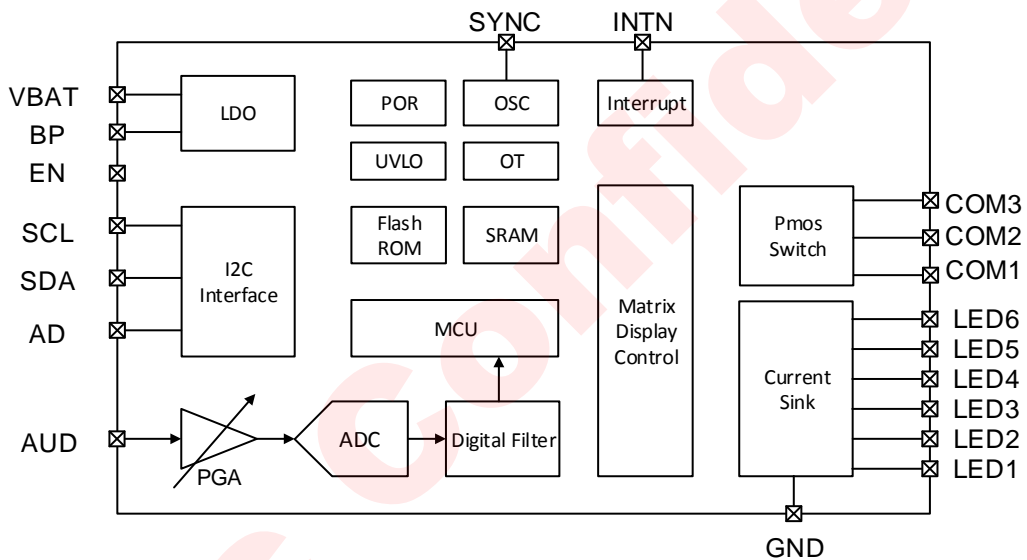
SYNC
INTN
VBAT
BP
EN
SCL
SDA
AD
AUD
LDO
POR
OSC
Interrupt
UVLO
OT
Flash ROM
SRAM
I2C Interface
MCU
Matrix Display Control
Pmos Switch
Current Sink
ADC
Digital Filter
PGA
COM3
COM2
COM1
LED6
LED5
LED4
LED3
LED2
LED1
GND
Confide